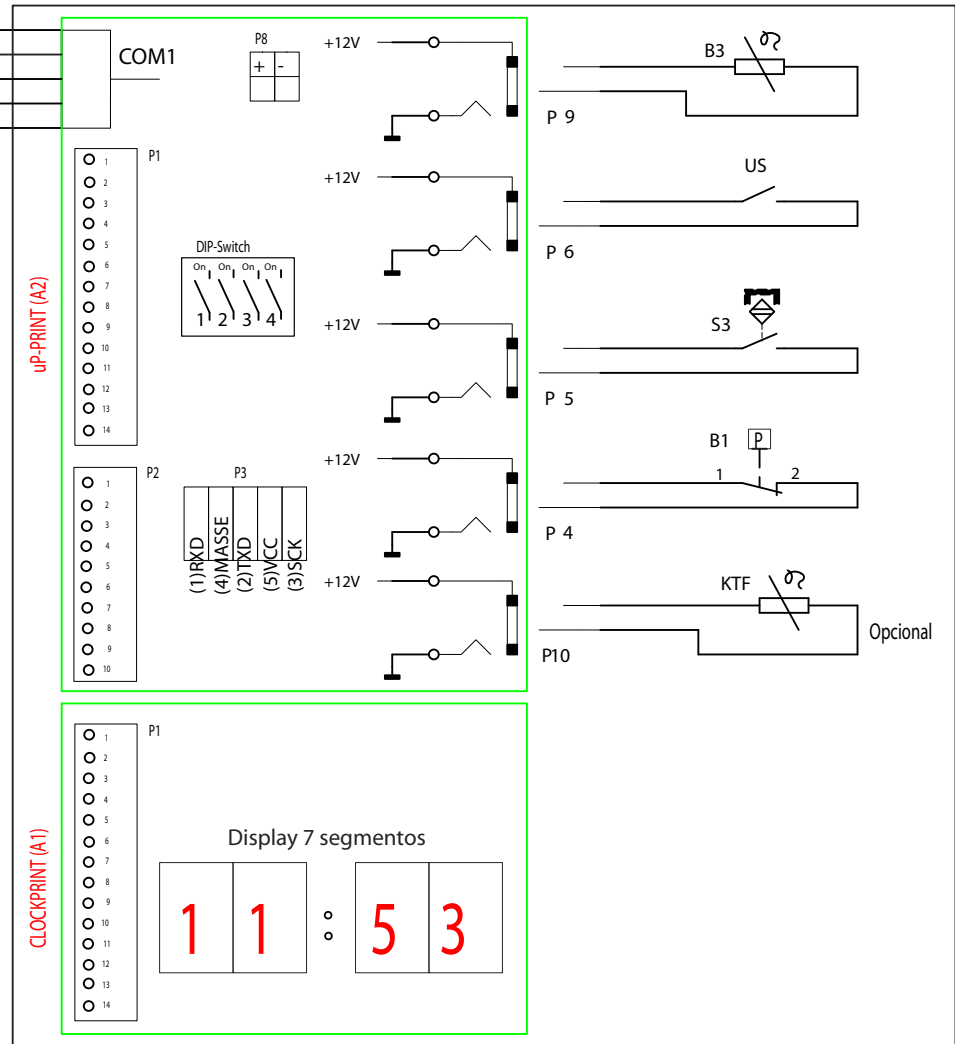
COM1

P8
+ -

+12V

B3

P 9

P1
1
2
3
4
5
6
7
8
9
10
11
12
13
14

uP-PRINT (A2)

+12V

US

P 6

DIP-Switch
On On On On
1 2 3 4

+12V

S3

P 5

+12V

B1 P

1 2

P 4

P2
1
2
3
4
5
6
7
8
9
10

P3
(1)RXD
(4)MASSE
(2)TXD
(5)VCC
(3)SCK

+12V

KTF

Opcional

P10

P1
1
2
3
4
5
6
7
8
9
10
11
12
13
14

CLOCKPRINT (A1)

Display 7 segmentos

1 1 : 5 3